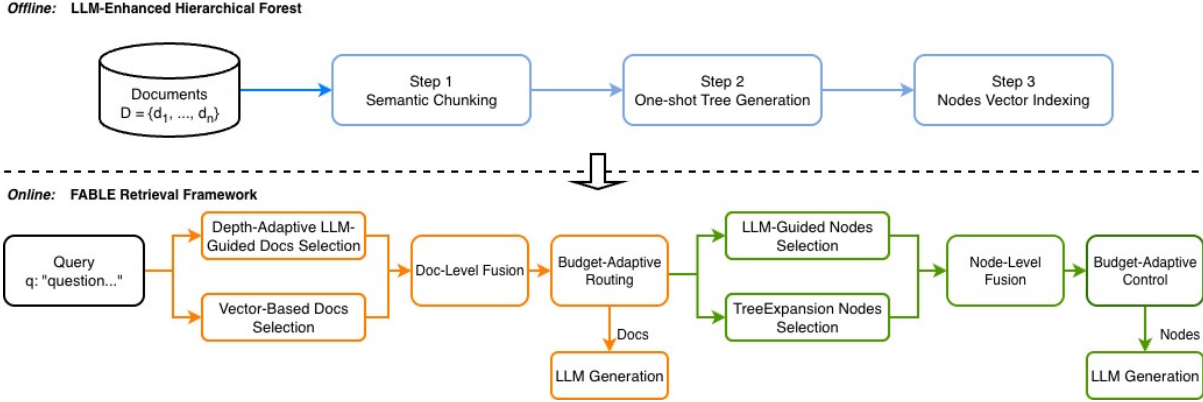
Offline: LLM-Enhanced Hierarchical Forest

Documents
D = {$d_1$, ..., $d_n$}

Step 1
Semantic Chunking

Step 2
One-shot Tree Generation

Step 3
Nodes Vector Indexing

Online: FABLE Retrieval Framework

Query
q: "question..."

Depth-Adaptive LLM-Guided Docs Selection

Vector-Based Docs Selection

Doc-Level Fusion

Budget-Adaptive Routing

Docs

LLM Generation

LLM-Guided Nodes Selection

TreeExpansion Nodes Selection

Node-Level Fusion

Budget-Adaptive Control

Nodes

LLM Generation